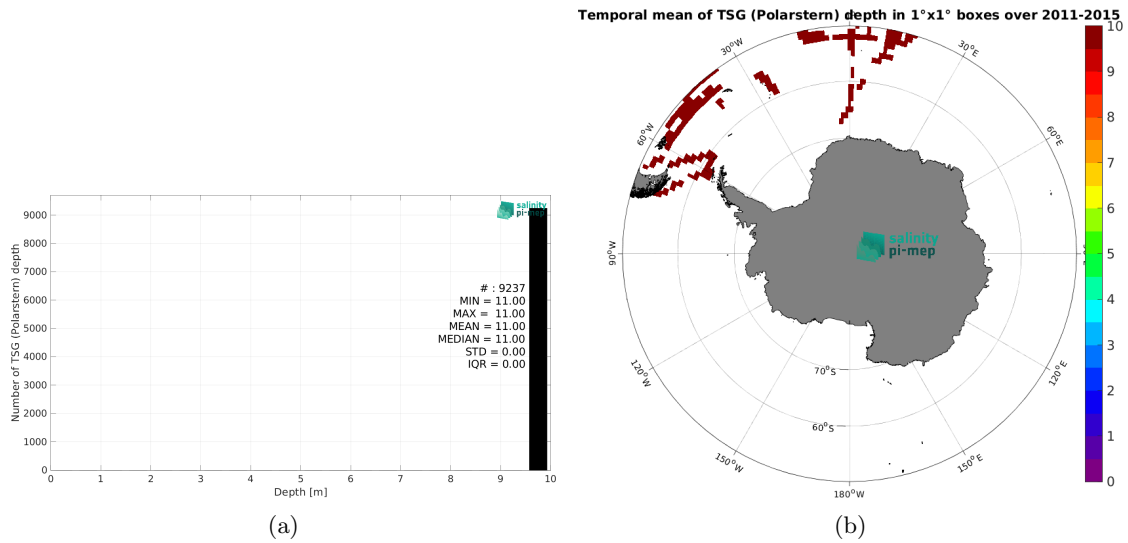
Number of TSG (Polarstern) depth

9000
8000
7000
6000
5000
4000
3000
2000
1000
0

0 1 2 3 4 5 6 7 8 9 10

Depth [m]

salinity
pi-mep

# : 9237
MIN = 11.00
MAX = 11.00
MEAN = 11.00
MEDIAN = 11.00
STD = 0.00
IQR = 0.00

(a)

Temporal mean of TSG (Polarstern) depth in 1°x1° boxes over 2011-2015

30°W
30°E
60°W
60°E
90°W
90°E
120°W
120°E
150°W
150°E
180°W
70°S
60°S

salinity
pi-mep

10
9
8
7
6
5
4
3
2
1
0

(b)